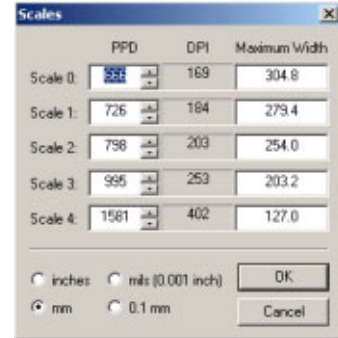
Scales

| | PPD | DPI | Maximum Width |
|---|---|---|---|
| Scale 0: | 666 | 169 | 304.8 |
| Scale 1: | 726 | 184 | 279.4 |
| Scale 2: | 798 | 203 | 254.0 |
| Scale 3: | 995 | 253 | 203.2 |
| Scale 4: | 1581 | 402 | 127.0 |

inches
mils (0.001 inch)
OK
mm
0.1 mm
Cancel